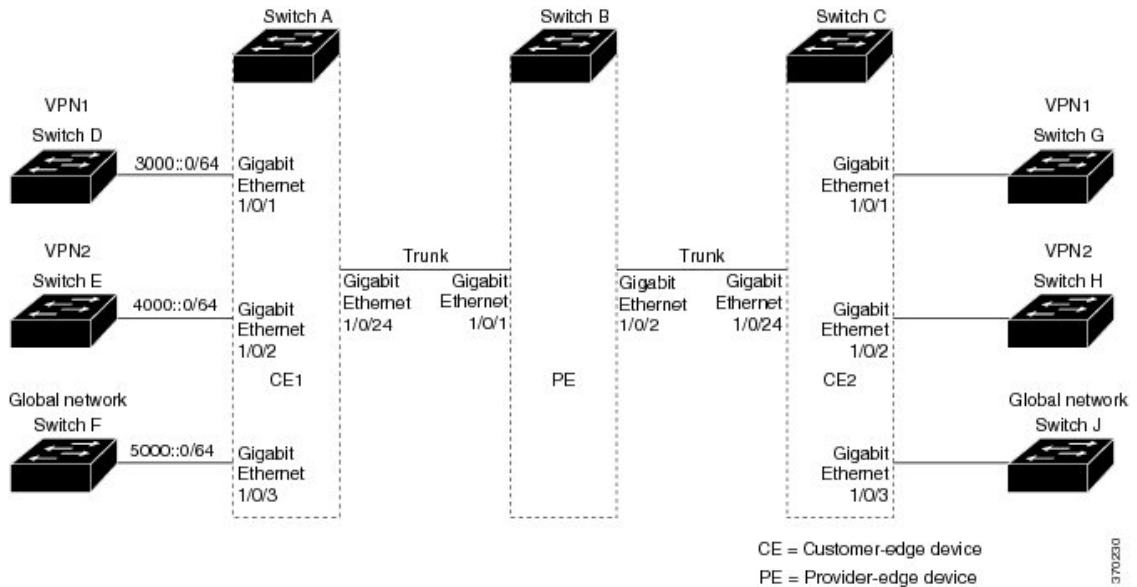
Switch A

Switch B

Switch C

VPN1

Switch D

3000::0/64

Gigabit Ethernet 1/0/1

VPN2

Switch E

4000::0/64

Gigabit Ethernet 1/0/2

Global network

Switch F

5000::0/64

Gigabit Ethernet 1/0/3

CE1

Trunk

Gigabit Ethernet 1/0/24

Gigabit Ethernet 1/0/1

PE

Trunk

Gigabit Ethernet 1/0/2

Gigabit Ethernet 1/0/24

CE2

Gigabit Ethernet 1/0/1

VPN1

Switch G

Gigabit Ethernet 1/0/2

VPN2

Switch H

Gigabit Ethernet 1/0/3

Global network

Switch J

CE = Customer-edge device

PE = Provider-edge device

370230